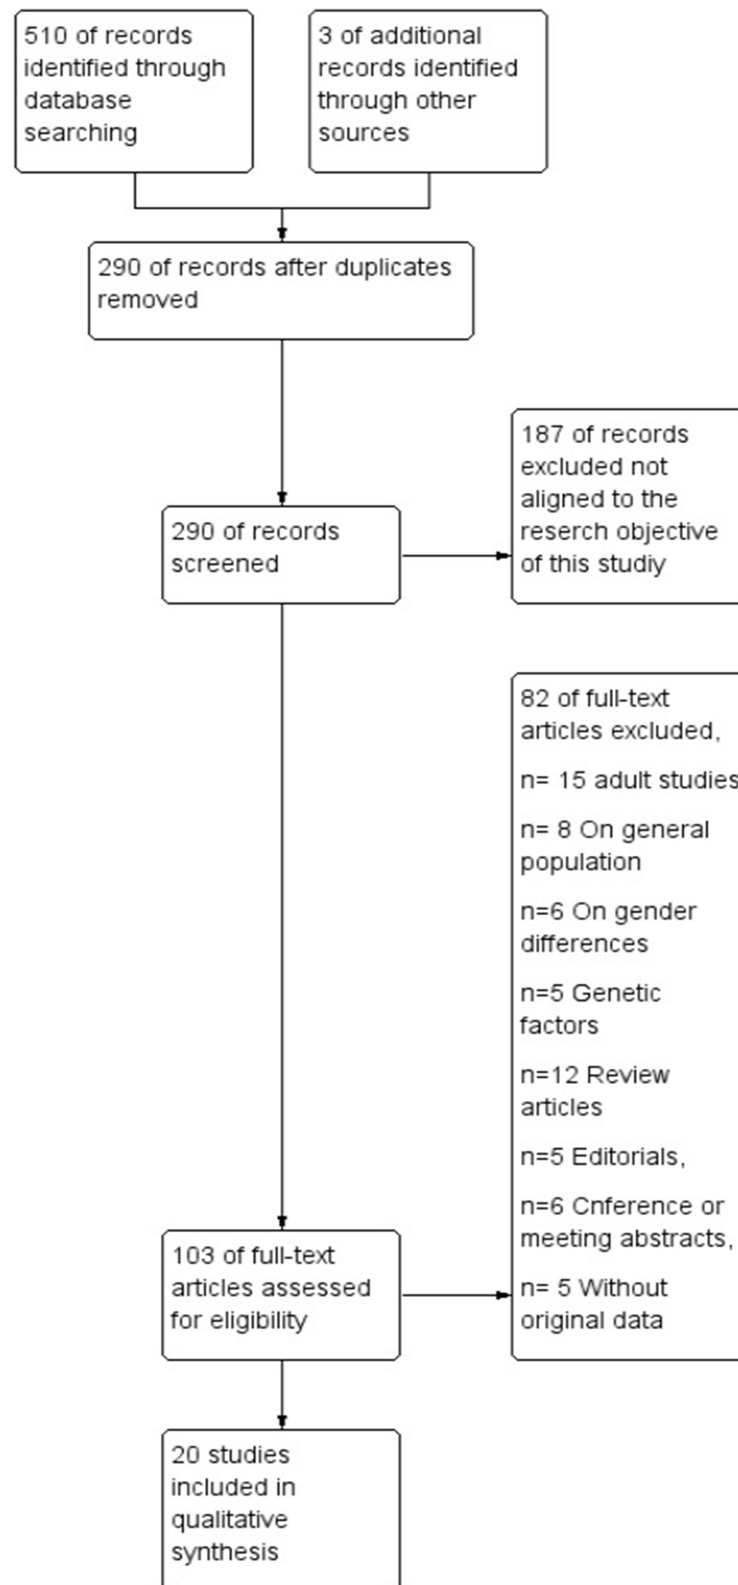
510 of records identified through database searching

3 of additional records identified through other sources

290 of records after duplicates removed

290 of records screened

187 of records excluded not aligned to the reserch objective of this studiy

82 of full-text articles excluded,

n= 15 adult studies

n= 8 On general population

n=6 On gender differences

n=5 Genetic factors

n=12 Review articles

n=5 Editorials,

n=6 Cnference or meeting abstracts,

n= 5 Without original data

103 of full-text articles assessed for eligibility

20 studies included in qualitative synthesis